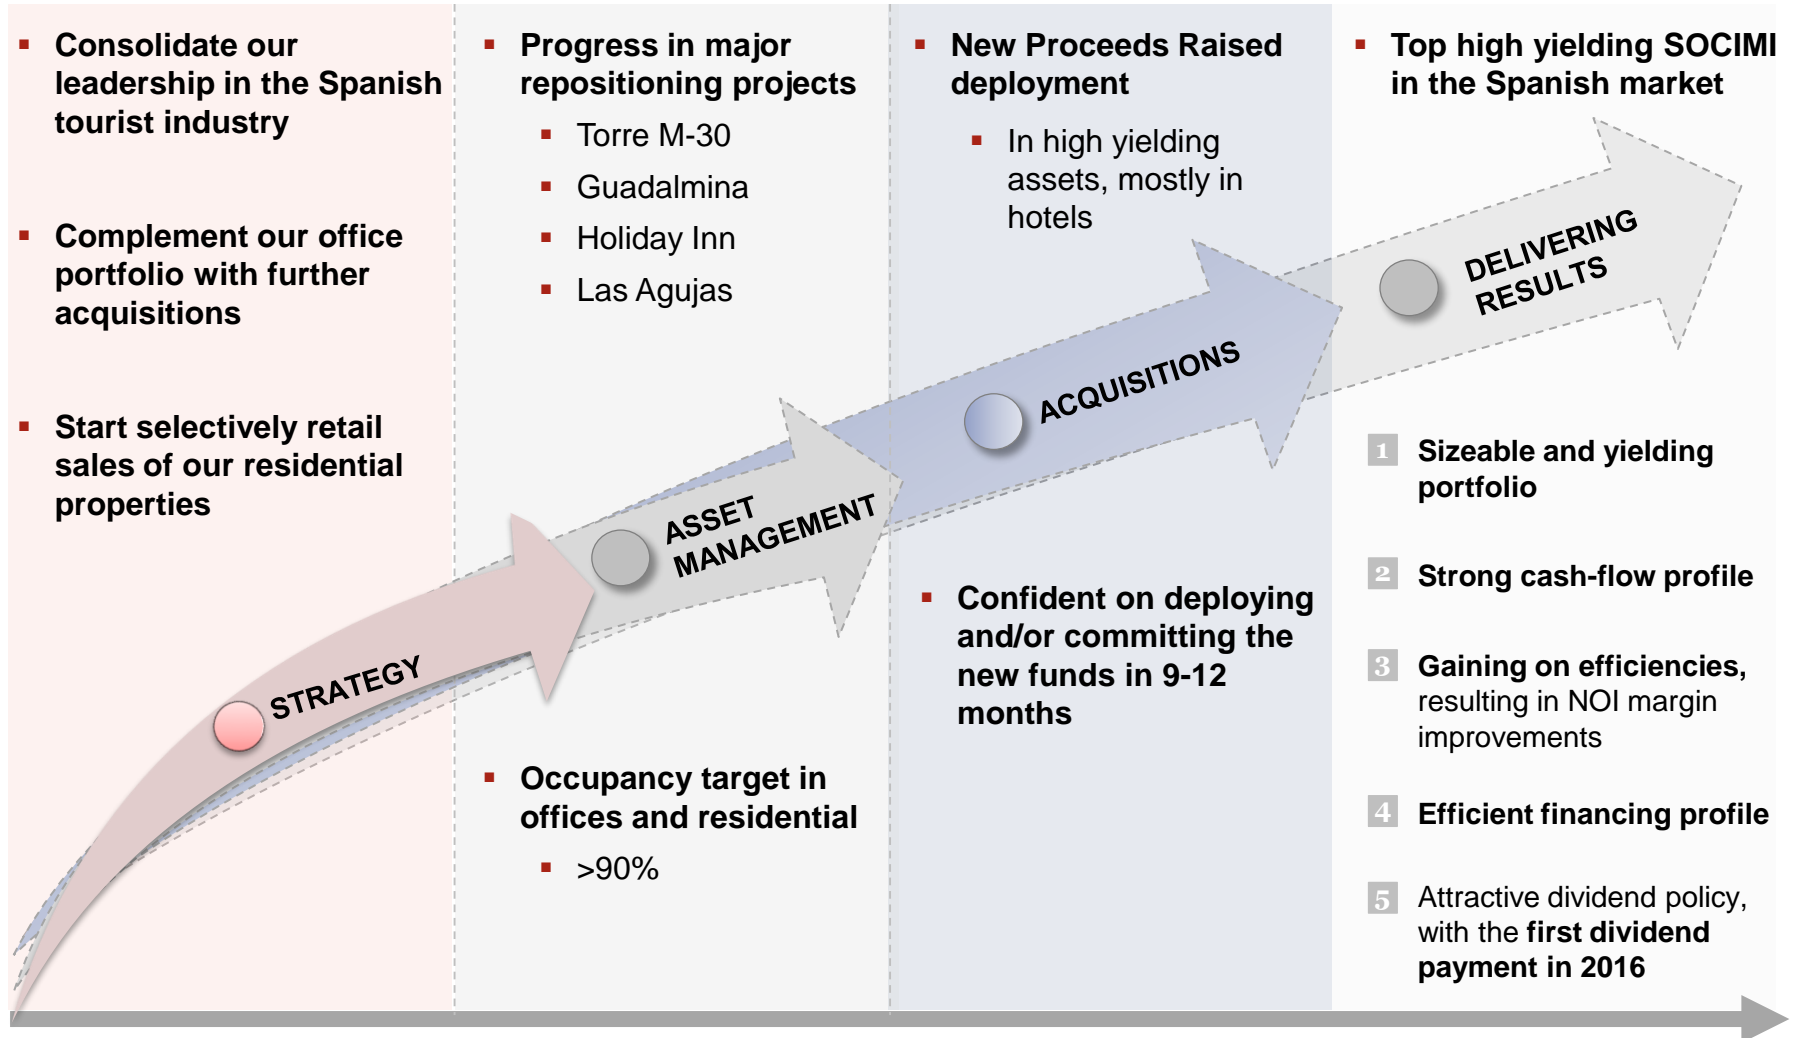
▪ Consolidate our leadership in the Spanish tourist industry

▪ Complement our office portfolio with further acquisitions

▪ Start selectively retail sales of our residential properties

▪ Progress in major repositioning projects
▪ Torre M-30
▪ Guadalmina
▪ Holiday Inn
▪ Las Agujas

▪ Occupancy target in offices and residential
▪ >90%

▪ New Proceeds Raised deployment
▪ In high yielding assets, mostly in hotels

▪ Confident on deploying and/or committing the new funds in 9-12 months

▪ Top high yielding SOCIMI in the Spanish market

STRATEGY

ASSET MANAGEMENT

ACQUISITIONS

DELIVERING RESULTS

1 Sizeable and yielding portfolio

2 Strong cash-flow profile

3 Gaining on efficiencies, resulting in NOI margin improvements

4 Efficient financing profile

5 Attractive dividend policy, with the first dividend payment in 2016